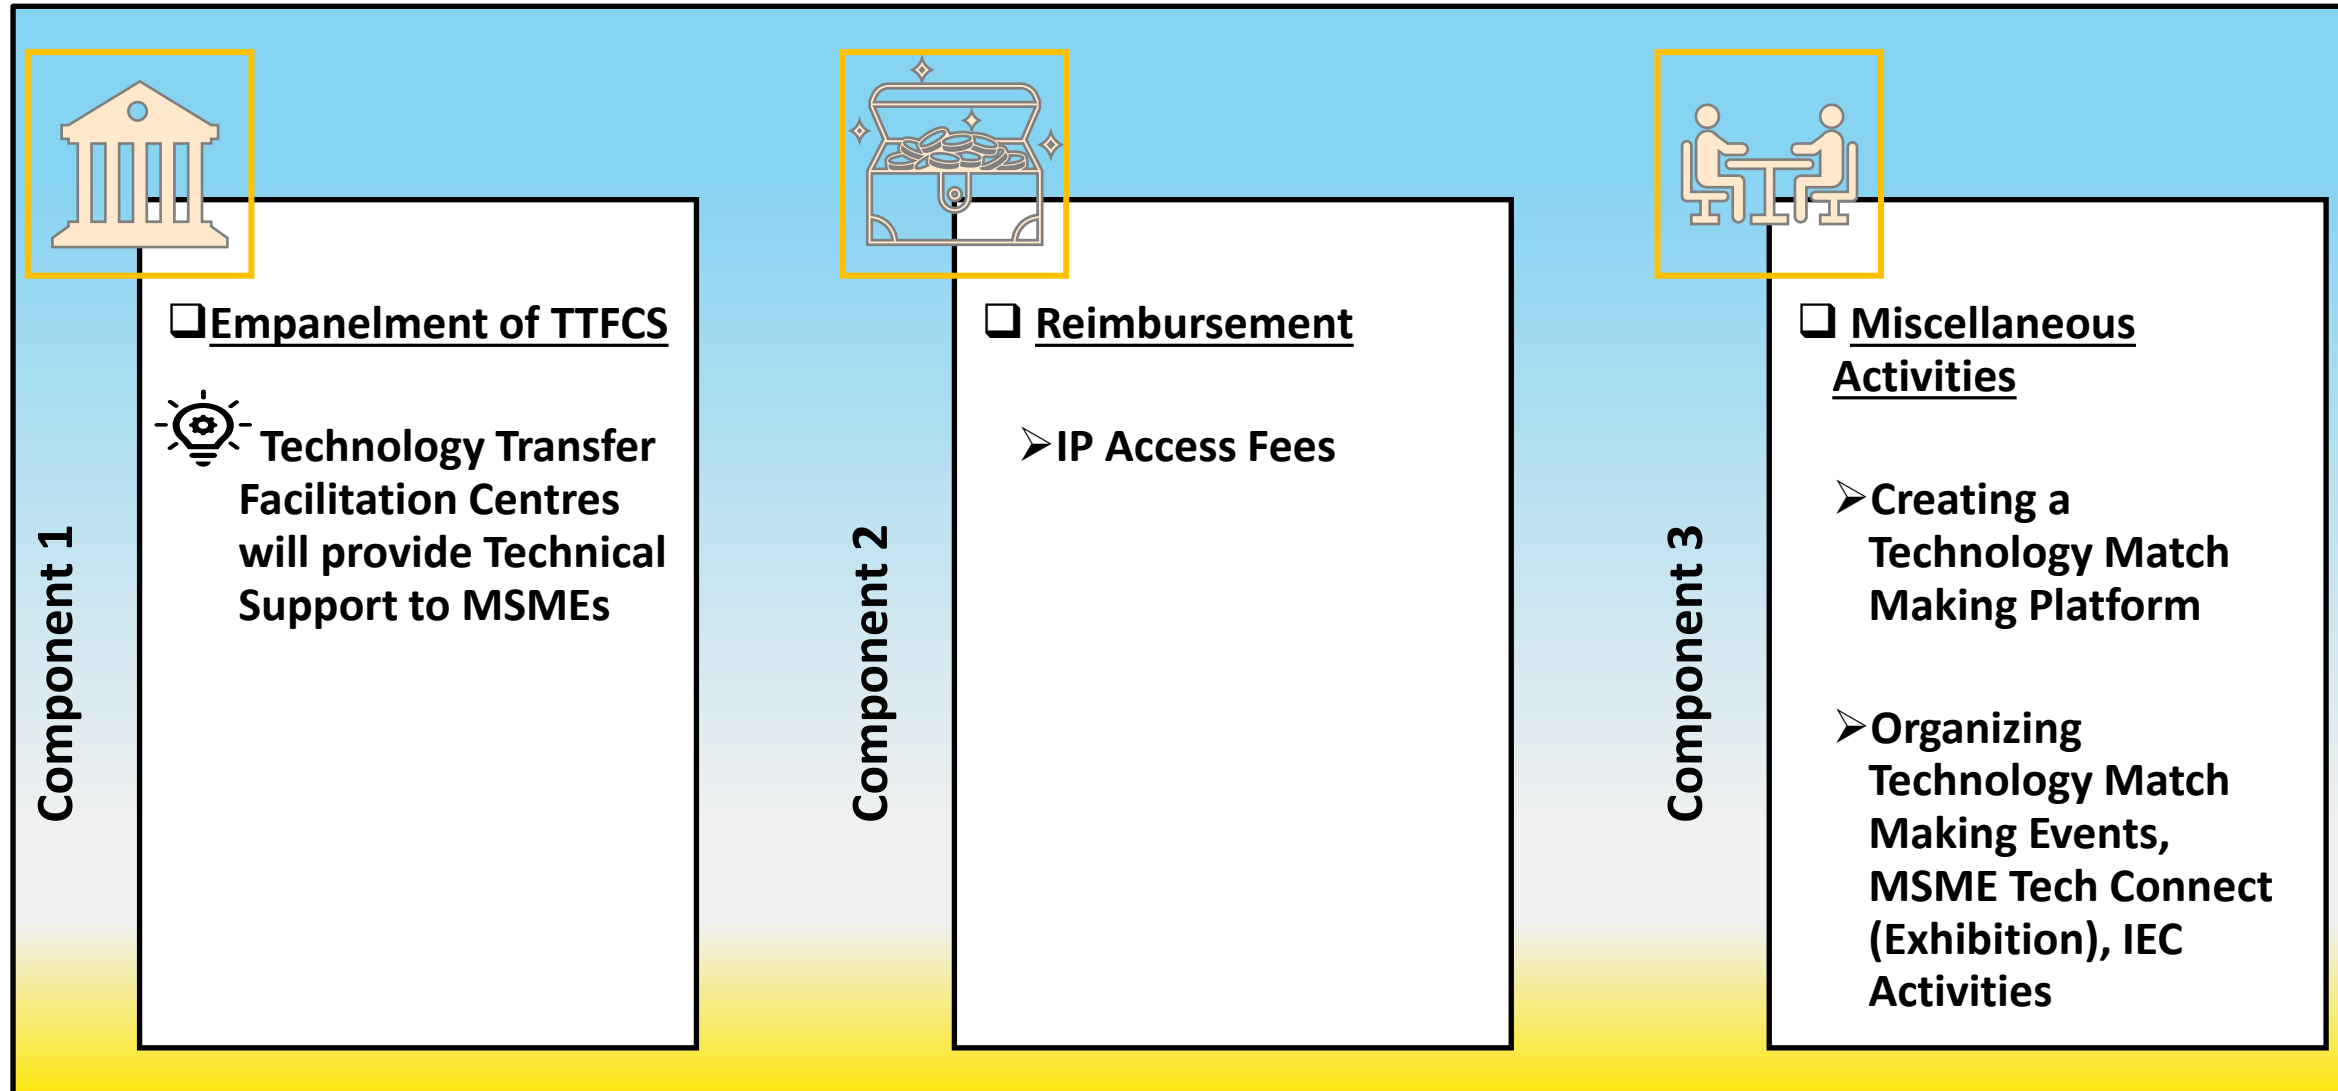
Component 1

❑Empanelment of TTFCS

Technology Transfer Facilitation Centres will provide Technical Support to MSMEs

Component 2

❑ Reimbursement

➢IP Access Fees

Component 3

❑ Miscellaneous Activities

➢Creating a Technology Match Making Platform

➢Organizing Technology Match Making Events, MSME Tech Connect (Exhibition), IEC Activities